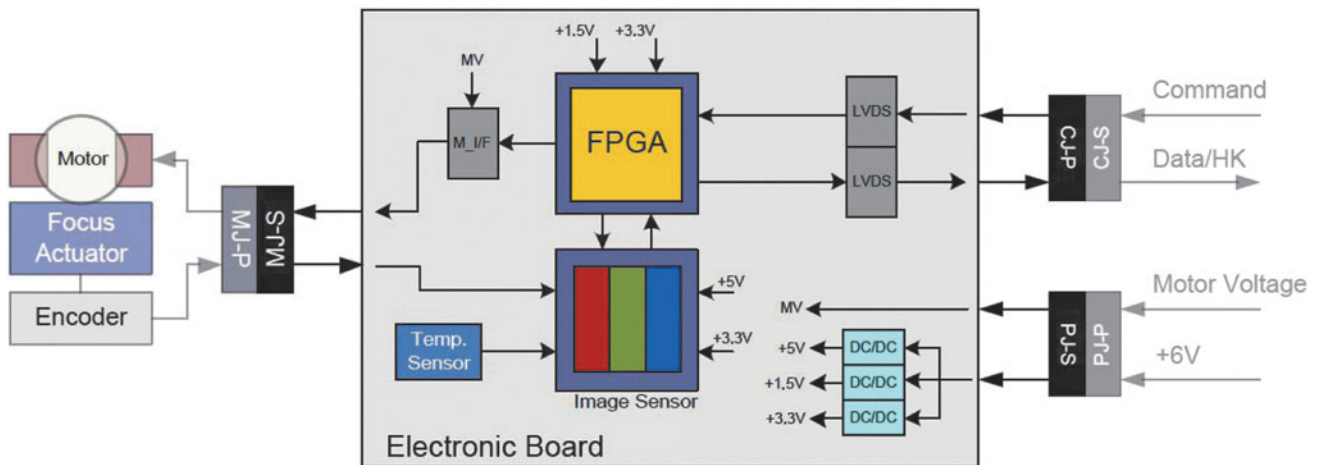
+1.5V
+3.3V
MV
M_I/F
FPGA
LVDS
LVDS
Command
Data/HK
CJ-P
CJ-S
Motor
Focus Actuator
Encoder
MJ-P
MJ-S
+5V
+3,3V
Temp. Sensor
Image Sensor
MV
Motor Voltage
PJ-S
PJ-P
+6V
+5V
+1,5V
+3,3V
DC/DC
DC/DC
DC/DC
Electronic Board